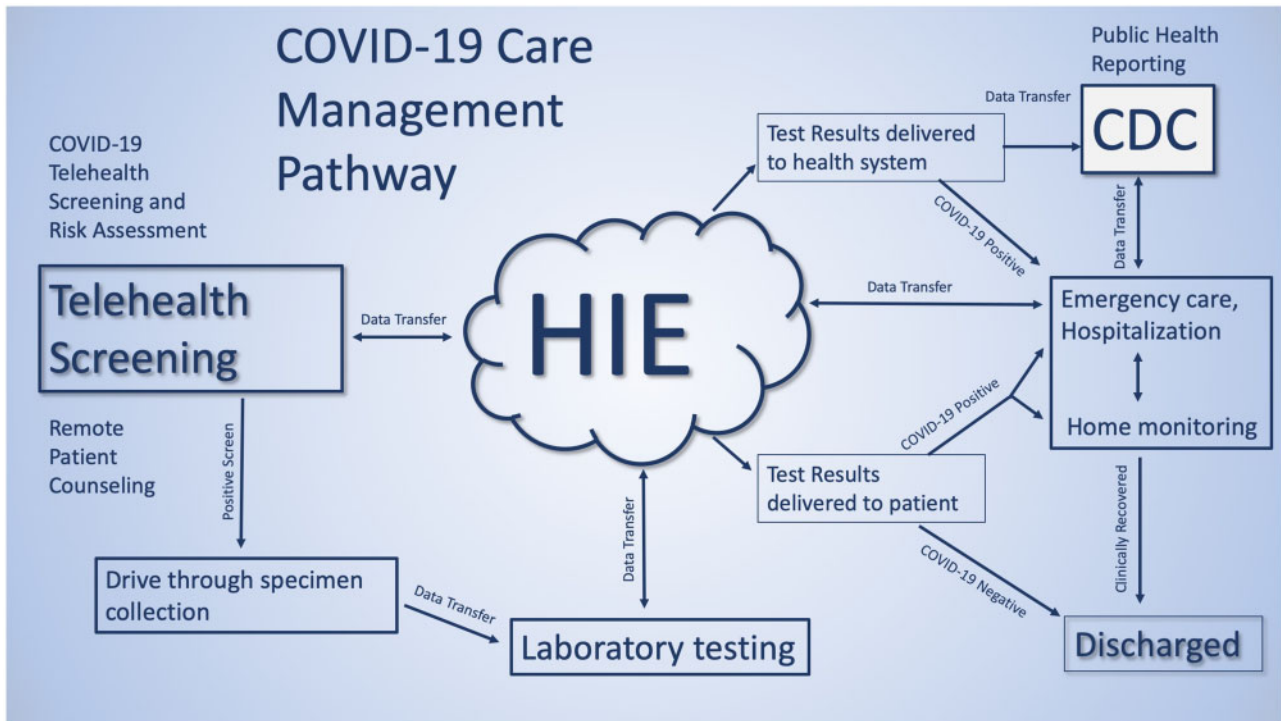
COVID-19 Care Management Pathway

COVID-19 Telehealth Screening and Risk Assessment

Telehealth Screening

Remote Patient Counseling

Positive Screen

Drive through specimen collection

Data Transfer

Laboratory testing

Data Transfer

HIE

Data Transfer

Test Results delivered to health system

Data Transfer

Public Health Reporting

CDC

COVID-19 Positive

Data Transfer

Data Transfer

Emergency care, Hospitalization

Home monitoring

COVID-19 Positive

Test Results delivered to patient

COVID-19 Negative

Clinically Recovered

Discharged